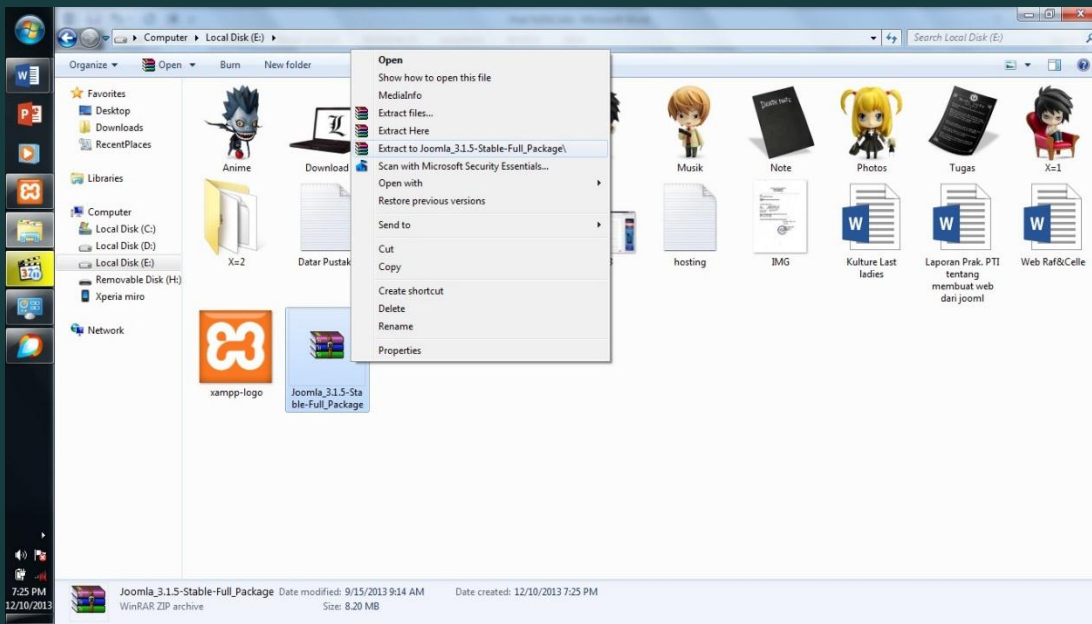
Computer ▸ Local Disk (E:) ▸

Search Local Disk (E:)

Organize ▾ Open ▾ Burn New folder

Favorites
Desktop
Downloads
RecentPlaces

Libraries

Computer
Local Disk (C:)
Local Disk (D:)
Local Disk (E:)
Removable Disk (H:)
Xperia miro

Network

Anime
Download
X=2
Datar Pustak
xampp-logo
Joomla_3.1.5-Stable-Full_Package

Open
Show how to open this file
MediaInfo
Extract files...
Extract Here
Extract to Joomla_3.1.5-Stable-Full_Package\
Scan with Microsoft Security Essentials...
Open with
Restore previous versions
Send to
Cut
Copy
Create shortcut
Delete
Rename
Properties

Musik
Note
Photos
Tugas
X=1
hosting
IMG
Kulture Last ladies
Laporan Prak. PTI tentang membuat web dari jooml
Web Raf&Celle

Joomla_3.1.5-Stable-Full_Package Date modified: 9/15/2013 9:14 AM Date created: 12/10/2013 7:25 PM
WinRAR ZIP archive Size: 8.20 MB

7:25 PM
12/10/2013